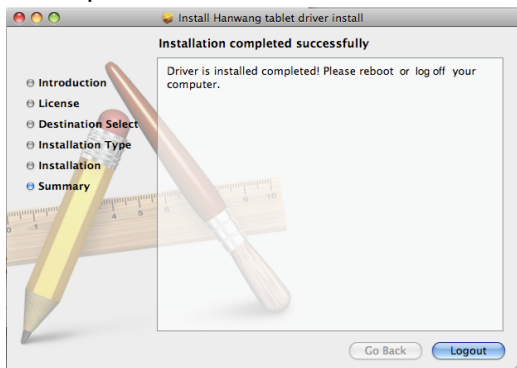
Install Hanwang tablet driver install

Installation completed successfully

Introduction
License
Destination Select
Installation Type
Installation
Summary

Driver is installed completed! Please reboot or log off your computer.

Go Back
Logout